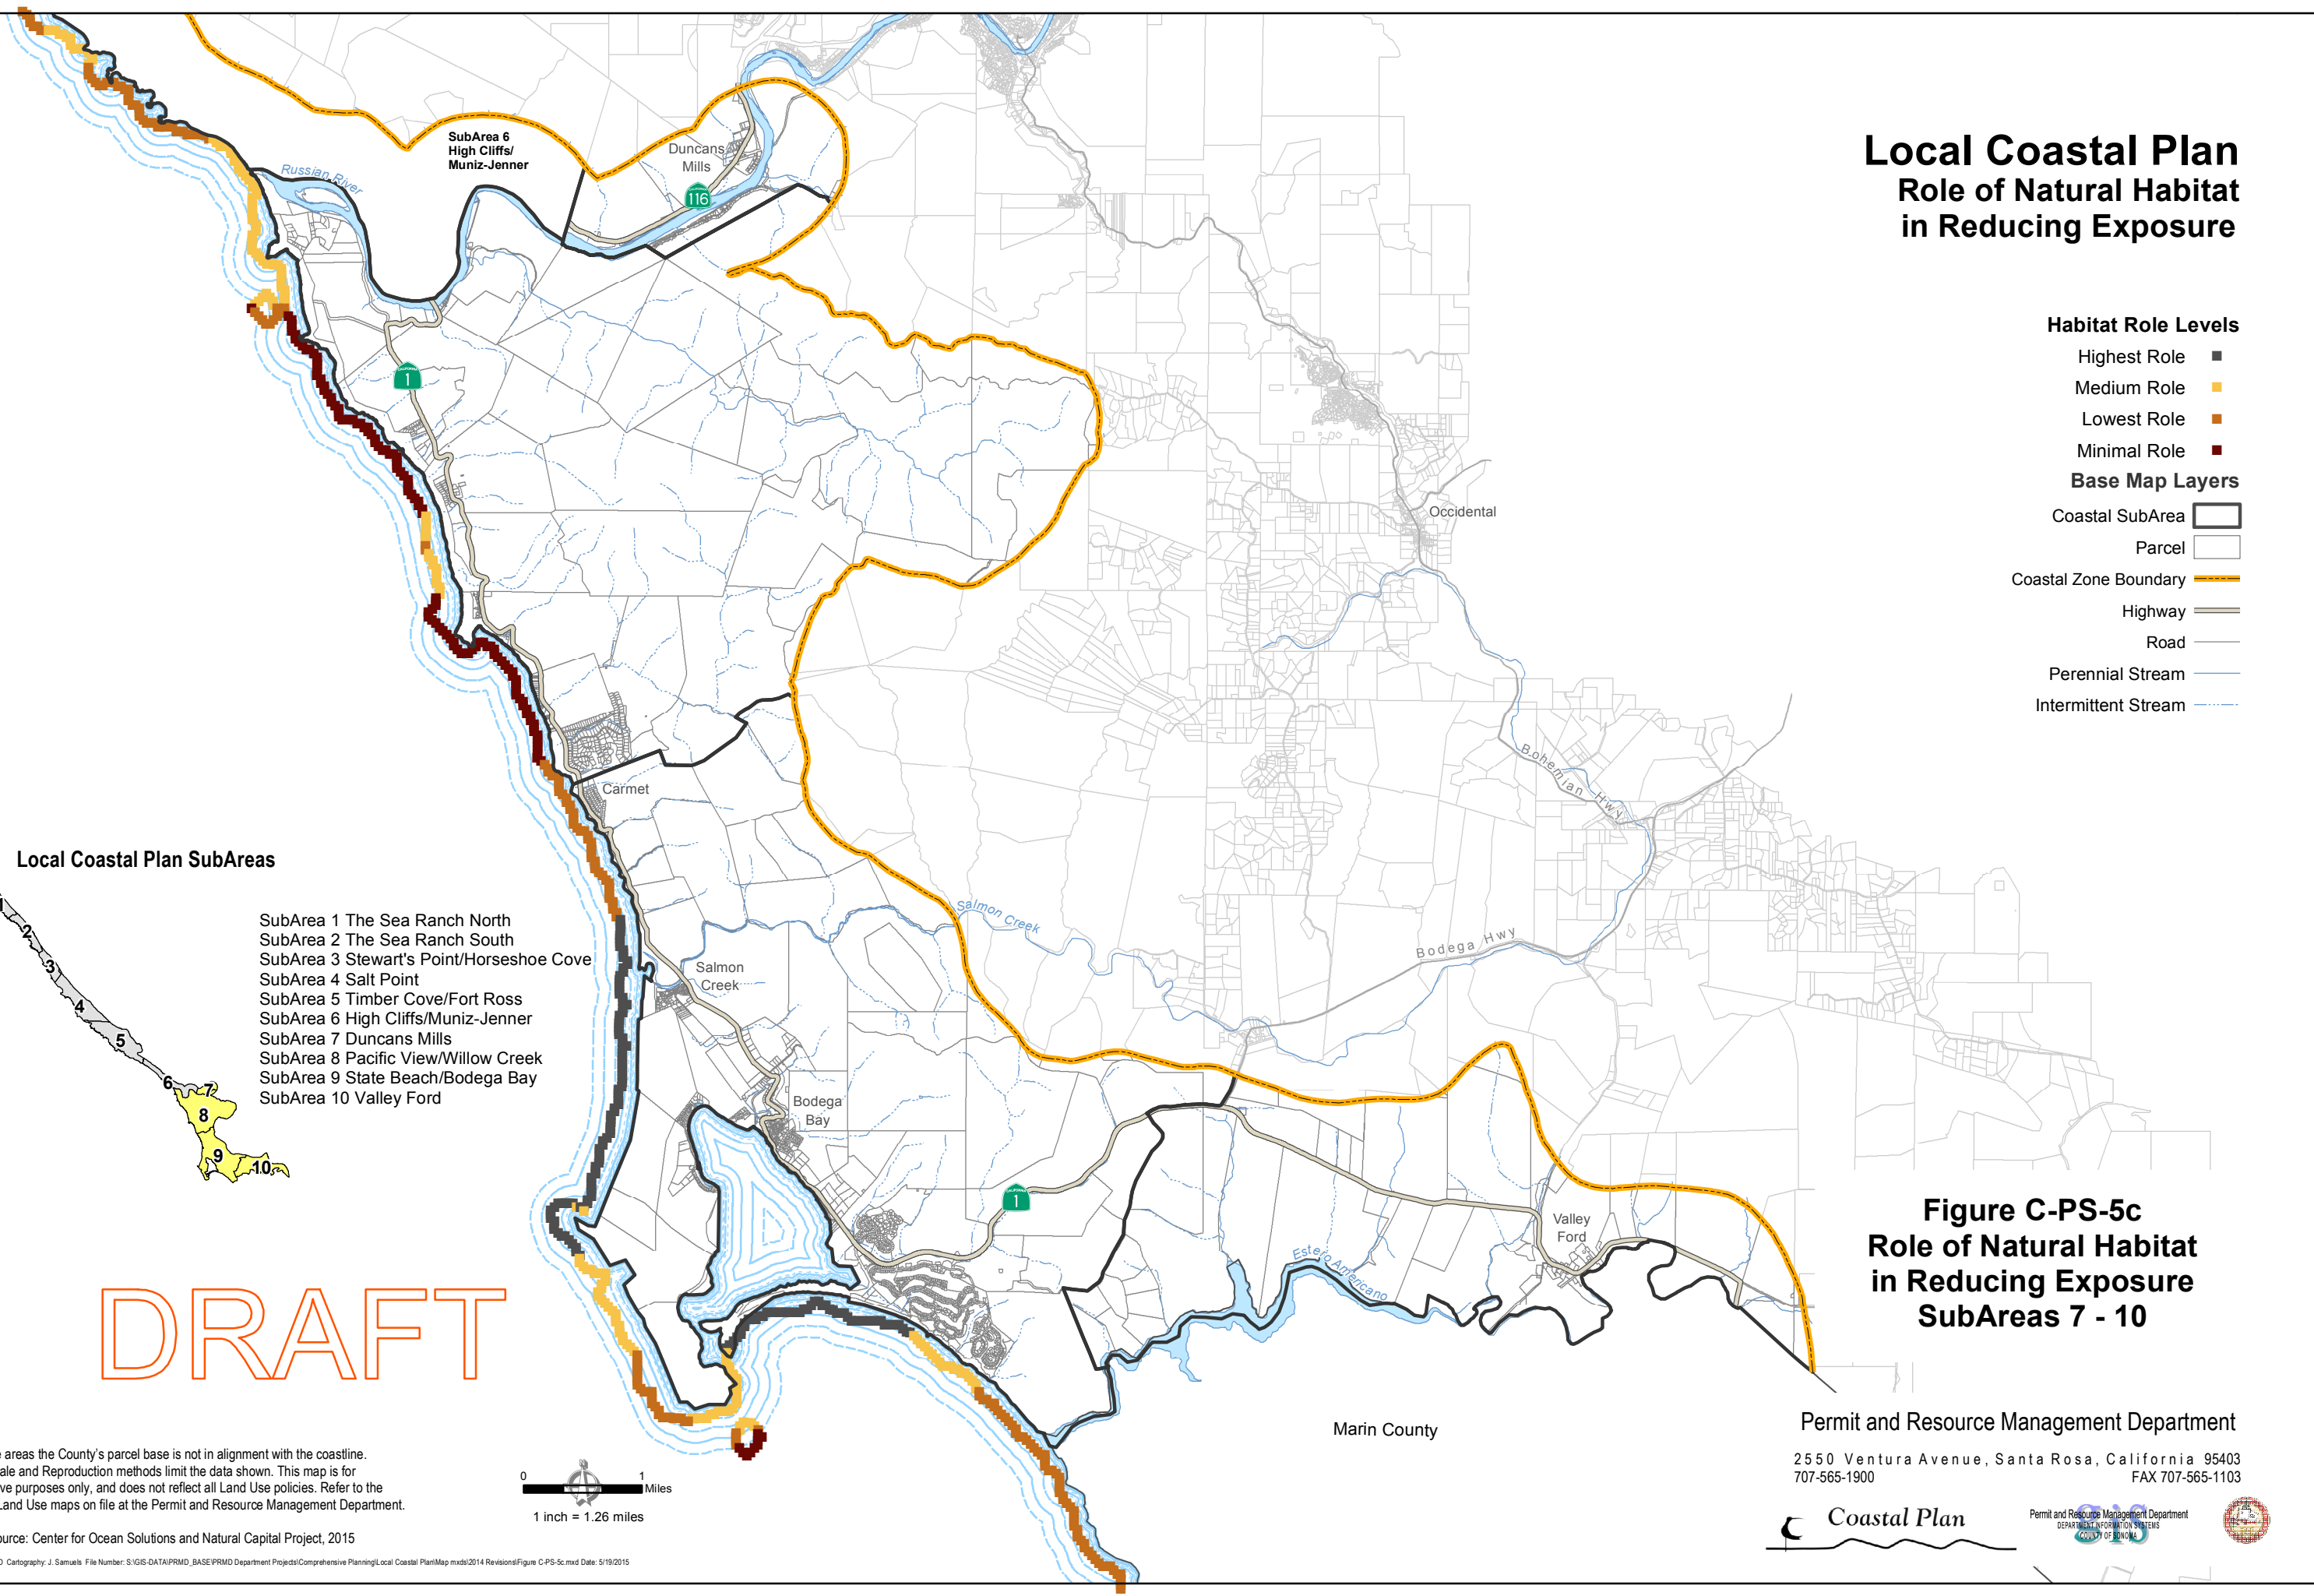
Local Coastal Plan
Role of Natural Habitat
in Reducing Exposure

Habitat Role Levels
Highest Role
Medium Role
Lowest Role
Minimal Role
Base Map Layers
Coastal SubArea
Parcel
Coastal Zone Boundary
Highway
Road
Perennial Stream
Intermittent Stream

SubArea 6
High Cliffs/
Muniz-Jenner

Russian River
Duncans Mills
116
1
Occidental
Carmet
Bohemian Hwy
Salmon Creek
Bodega Hwy
Salmon Creek
Bodega Bay
1
Valley Ford
Estero Americano
Marin County

Local Coastal Plan SubAreas

2
3
4
5
6
7
8
9
10

SubArea 1 The Sea Ranch North
SubArea 2 The Sea Ranch South
SubArea 3 Stewart's Point/Horseshoe Cove
SubArea 4 Salt Point
SubArea 5 Timber Cove/Fort Ross
SubArea 6 High Cliffs/Muniz-Jenner
SubArea 7 Duncans Mills
SubArea 8 Pacific View/Willow Creek
SubArea 9 State Beach/Bodega Bay
SubArea 10 Valley Ford

DRAFT

Figure C-PS-5c
Role of Natural Habitat
in Reducing Exposure
SubAreas 7 - 10

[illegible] areas the County's parcel base is not in alignment with the coastline.
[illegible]ale and Reproduction methods limit the data shown. This map is for
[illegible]ve purposes only, and does not reflect all Land Use policies. Refer to the
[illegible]Land Use maps on file at the Permit and Resource Management Department.

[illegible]urce: Center for Ocean Solutions and Natural Capital Project, 2015

0 1 Miles
1 inch = 1.26 miles

Permit and Resource Management Department
2550 Ventura Avenue, Santa Rosa, California 95403
707-565-1900
FAX 707-565-1103

Coastal Plan

Permit and Resource Management Department
DEPARTMENT INFORMATION SYSTEMS
COUNTY OF SONOMA

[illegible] Cartography: J. Samuels File Number: S:\GIS-DATA\PRMD_BASE\PRMD Department Projects\Comprehensive Planning\Local Coastal Plan\Map mxds\2014 Revisions\Figure C-PS-5c.mxd Date: 5/19/2015